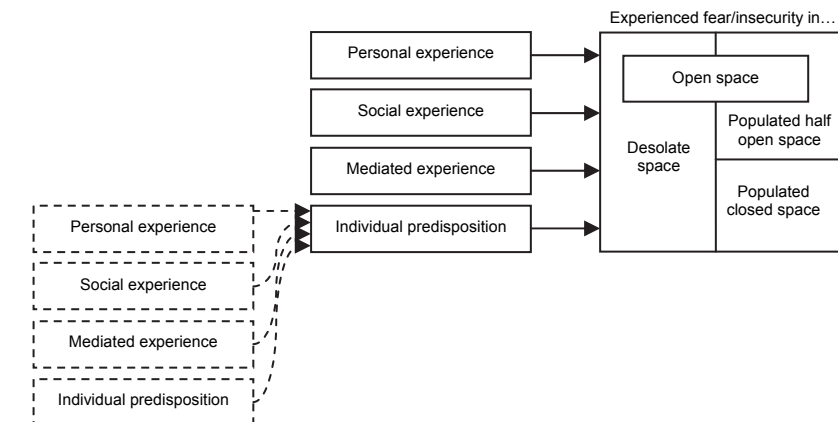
Experienced fear/insecurity in…

Personal experience

Social experience

Mediated experience

Individual predisposition

Open space

Desolate space

Populated half open space

Populated closed space

Personal experience

Social experience

Mediated experience

Individual predisposition